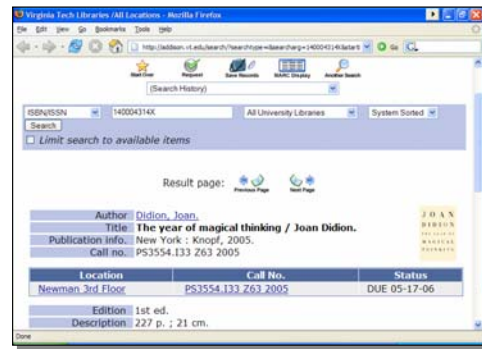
Virginia Tech Libraries /All Locations - Mozilla Firefox

File Edit View Go Bookmarks Tools Help

http://addison.vt.edu/search/?searchtype=i&searcharg=140004314X&searchscope=1 Go

Start Over Request Save Records MARC Display Another Search

(Search History)

ISBN/ISSN 140004314X All University Libraries System Sorted

Search

Limit search to available items

Result page: Previous Page Next Page

| | |
|---|---|
| Author | Didion, Joan. |
| Title | The year of magical thinking / Joan Didion. |
| Publication info. | New York : Knopf, 2005. |
| Call no. | PS3554.I33 Z63 2005 |

JOAN DIDION THE YEAR OF MAGICAL THINKING

| Location | Call No. | Status |
|---|---|---|
| Newman 3rd Floor | PS3554.I33 Z63 2005 | DUE 05-17-06 |

| | |
|---|---|
| Edition | 1st ed. |
| Description | 227 p. ; 21 cm. |

Done